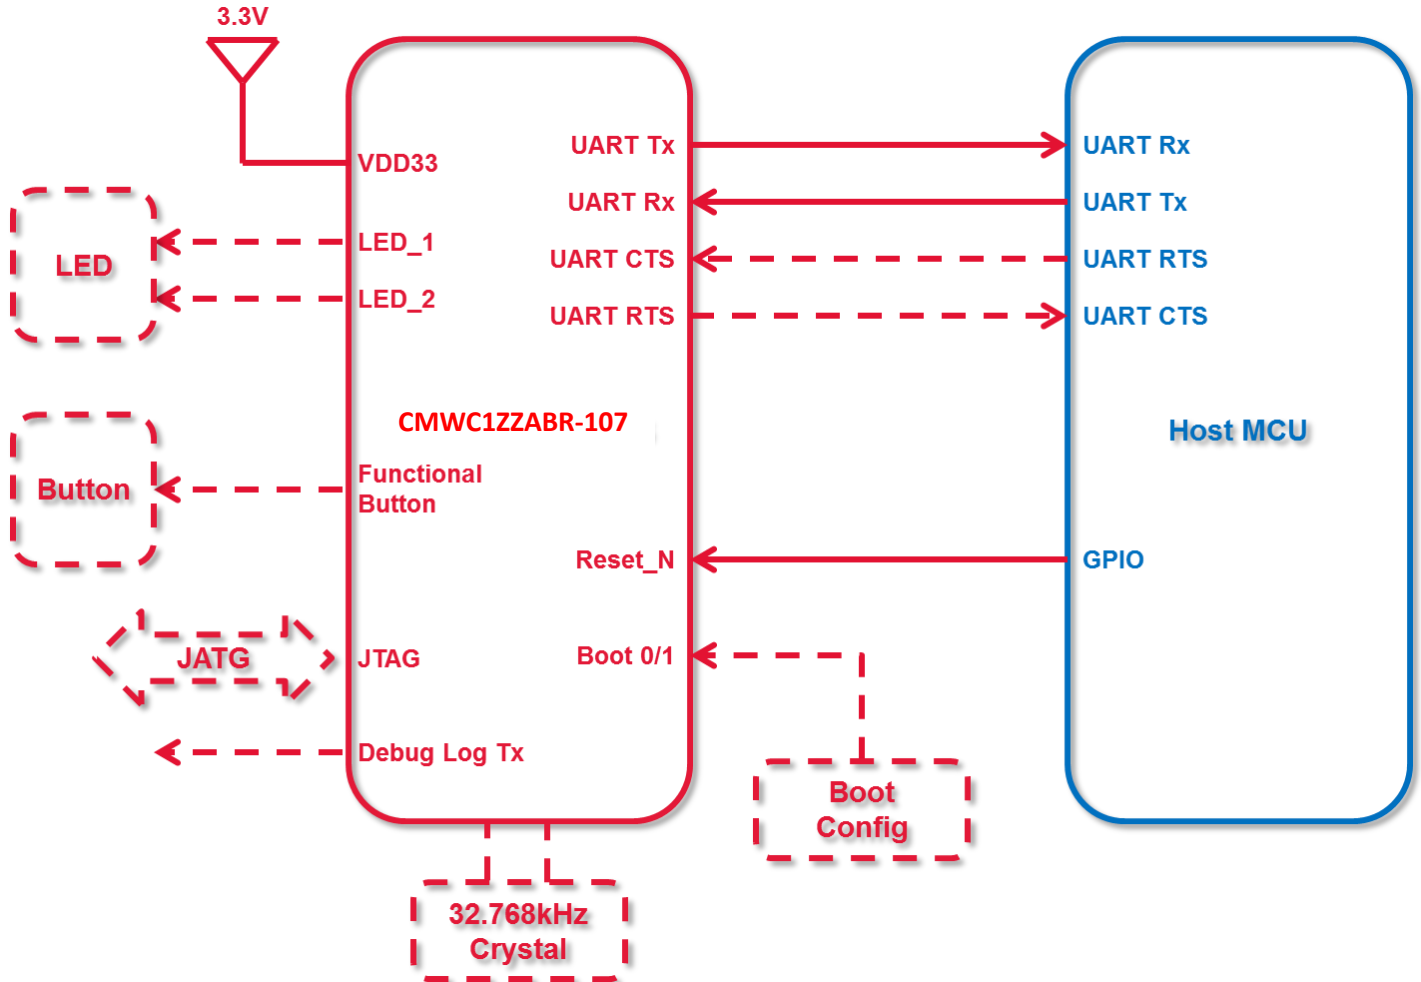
3.3V

VDD33

UART Tx

UART Rx

UART CTS

UART RTS

LED

LED_1

LED_2

CMWC1ZZABR-107

Button

Functional Button

Reset_N

JATG

JTAG

Boot 0/1

Debug Log Tx

Boot Config

32.768kHz Crystal

UART Rx

UART Tx

UART RTS

UART CTS

Host MCU

GPIO